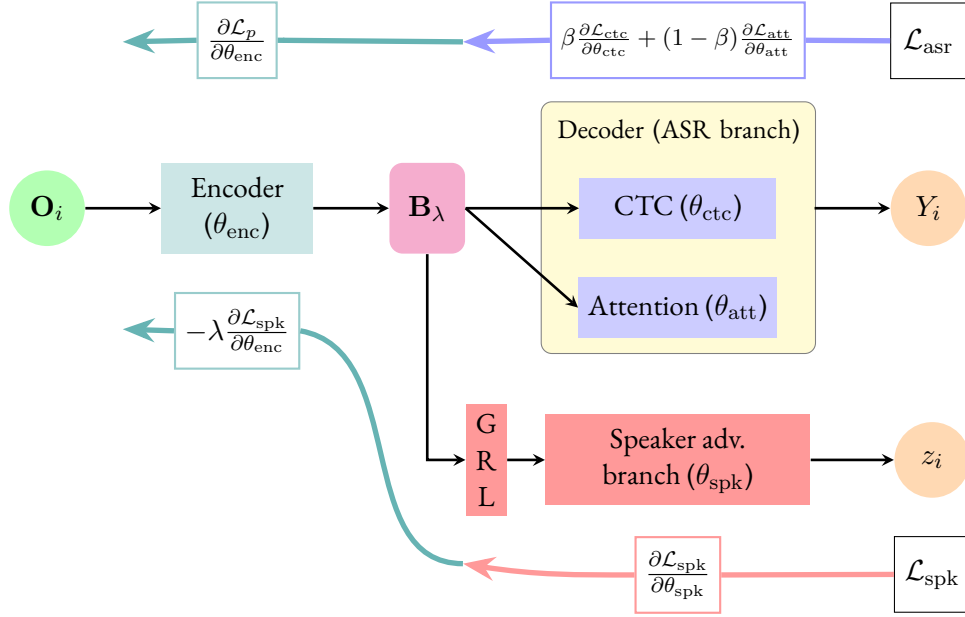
$\frac{\partial \mathcal{L}_p}{\partial \theta_{\text{enc}}}$

$\beta \frac{\partial \mathcal{L}_{\text{ctc}}}{\partial \theta_{\text{ctc}}} + (1-\beta) \frac{\partial \mathcal{L}_{\text{att}}}{\partial \theta_{\text{att}}}$

$\mathcal{L}_{\text{asr}}$

Decoder (ASR branch)

$\mathbf{O}_i$

Encoder ($\theta_{\text{enc}}$)

$\mathbf{B}_\lambda$

CTC ($\theta_{\text{ctc}}$)

$Y_i$

Attention ($\theta_{\text{att}}$)

$-\lambda \frac{\partial \mathcal{L}_{\text{spk}}}{\partial \theta_{\text{enc}}}$

G R L

Speaker adv. branch ($\theta_{\text{spk}}$)

$z_i$

$\frac{\partial \mathcal{L}_{\text{spk}}}{\partial \theta_{\text{spk}}}$

$\mathcal{L}_{\text{spk}}$